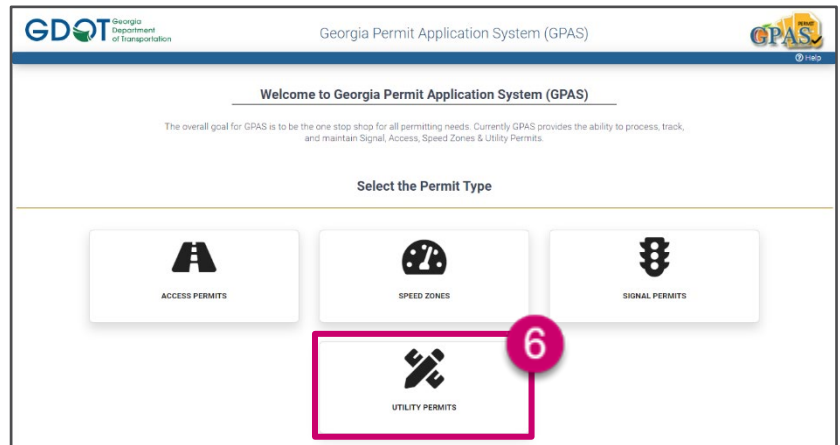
GDOT Georgia Department of Transportation

Georgia Permit Application System (GPAS)

GPAS PERMIT

Help

Welcome to Georgia Permit Application System (GPAS)

The overall goal for GPAS is to be the one stop shop for all permitting needs. Currently GPAS provides the ability to process, track, and maintain Signal, Access, Speed Zones & Utility Permits.

Select the Permit Type

ACCESS PERMITS

SPEED ZONES

SIGNAL PERMITS

6

UTILITY PERMITS